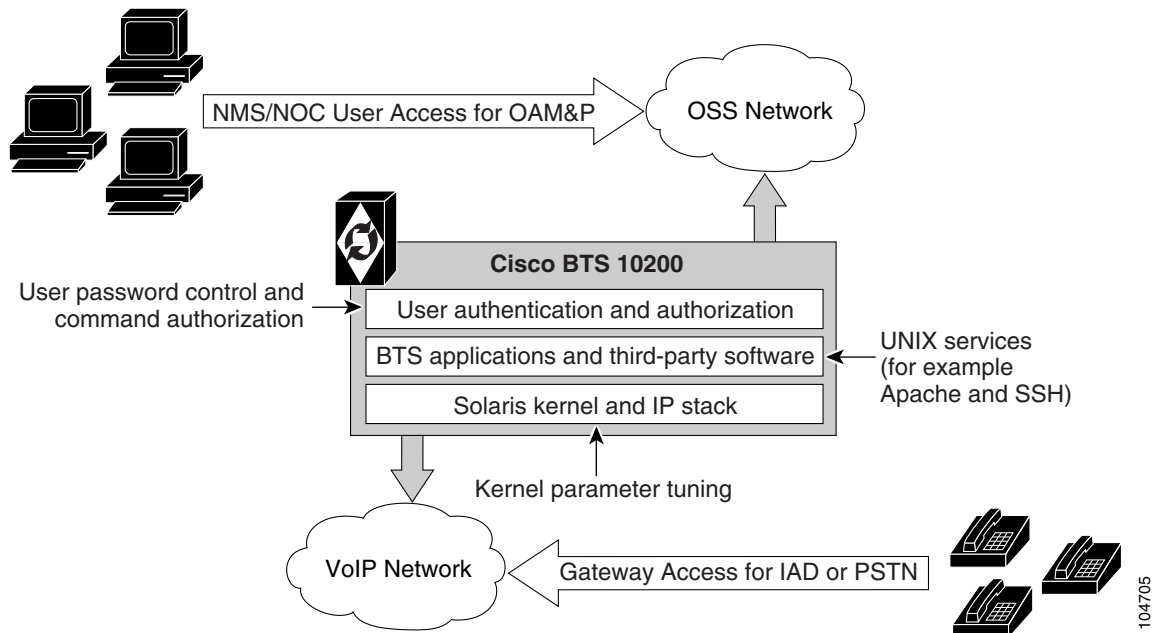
NMS/NOC User Access for OAM&P

OSS Network

Cisco BTS 10200

User password control and command authorization

User authentication and authorization

BTS applications and third-party software

Solaris kernel and IP stack

UNIX services (for example Apache and SSH)

Kernel parameter tuning

VoIP Network

Gateway Access for IAD or PSTN

104705